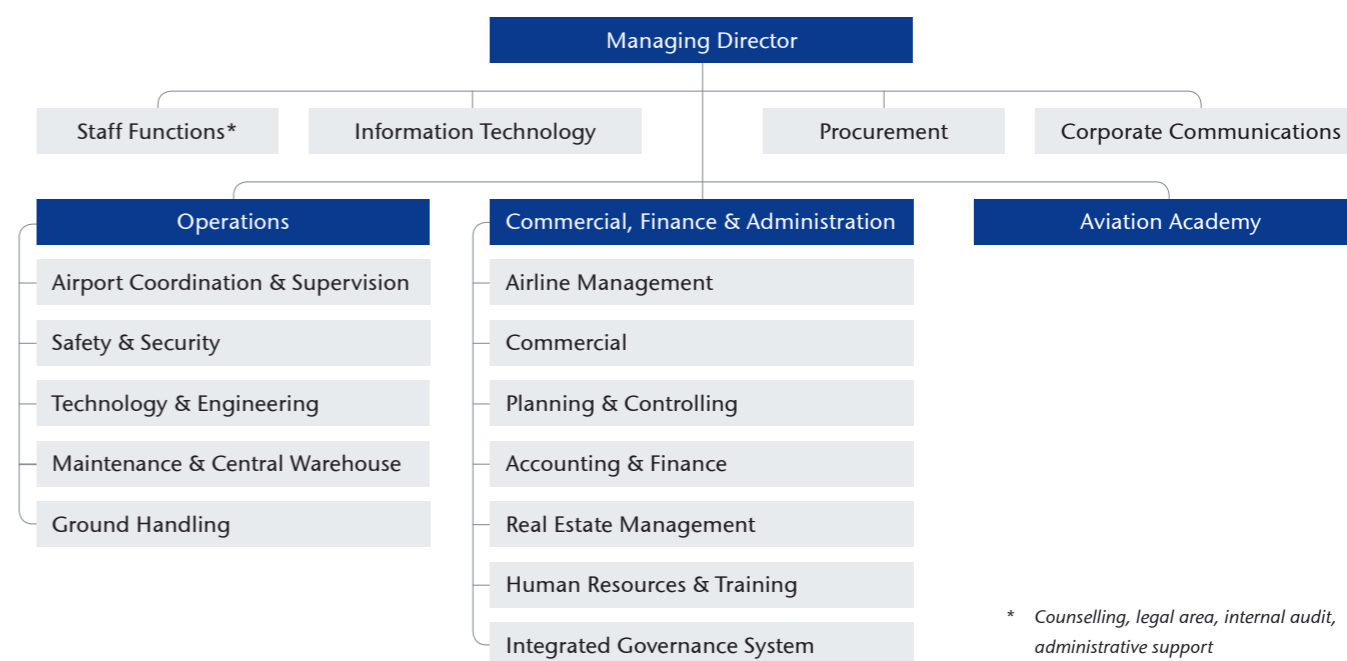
Managing Director

Staff Functions*

Information Technology

Procurement

Corporate Communications

Operations

Airport Coordination & Supervision

Safety & Security

Technology & Engineering

Maintenance & Central Warehouse

Ground Handling

Commercial, Finance & Administration

Airline Management

Commercial

Planning & Controlling

Accounting & Finance

Real Estate Management

Human Resources & Training

Integrated Governance System

Aviation Academy

* Counselling, legal area, internal audit, administrative support